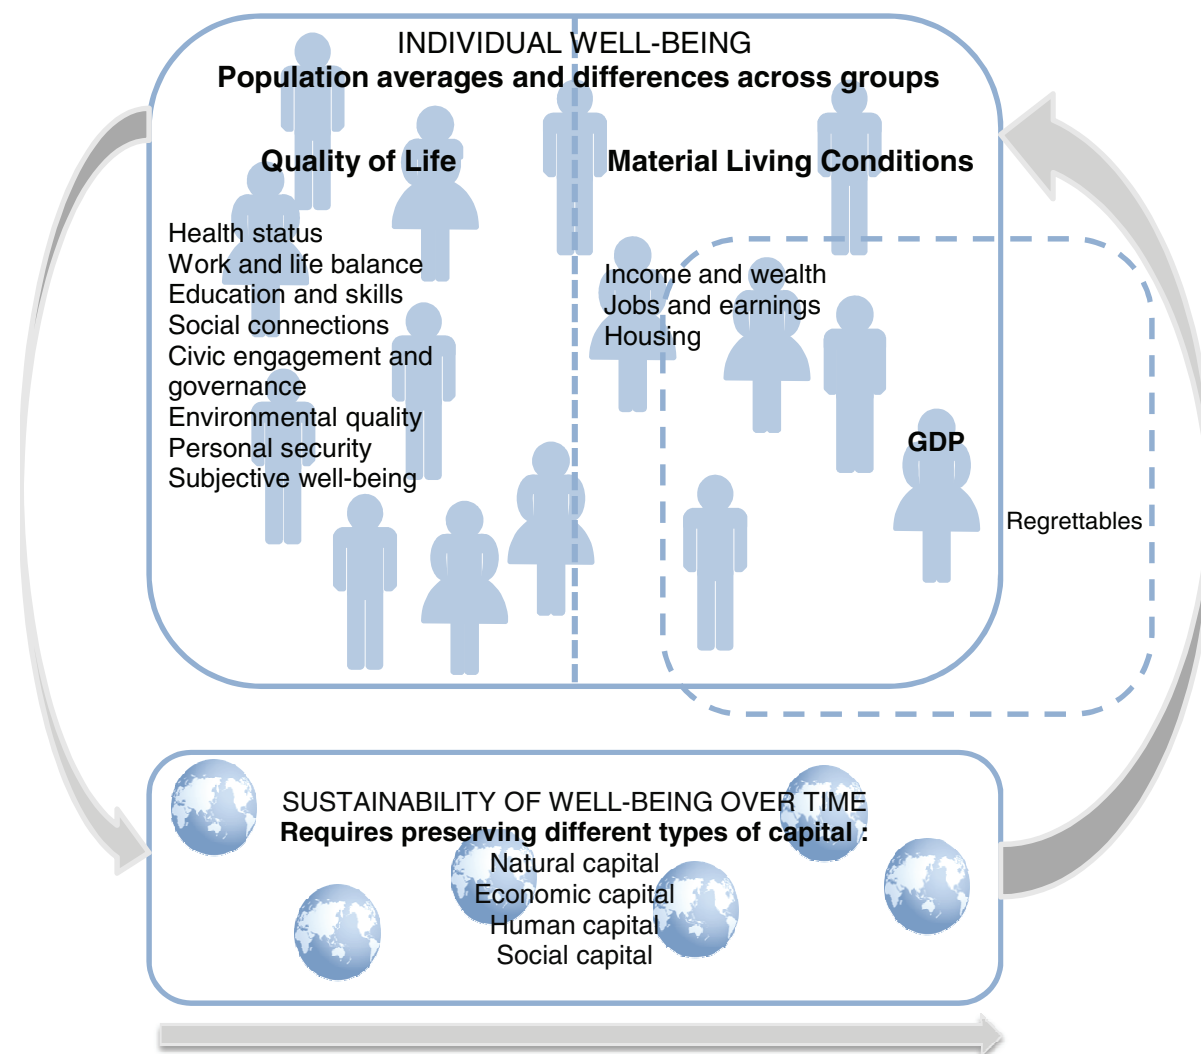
INDIVIDUAL WELL-BEING
**Population averages and differences across groups**

**Quality of Life**

Health status
Work and life balance
Education and skills
Social connections
Civic engagement and governance
Environmental quality
Personal security
Subjective well-being

**Material Living Conditions**

Income and wealth
Jobs and earnings
Housing

**GDP**

Regrettables

SUSTAINABILITY OF WELL-BEING OVER TIME
**Requires preserving different types of capital :**
Natural capital
Economic capital
Human capital
Social capital